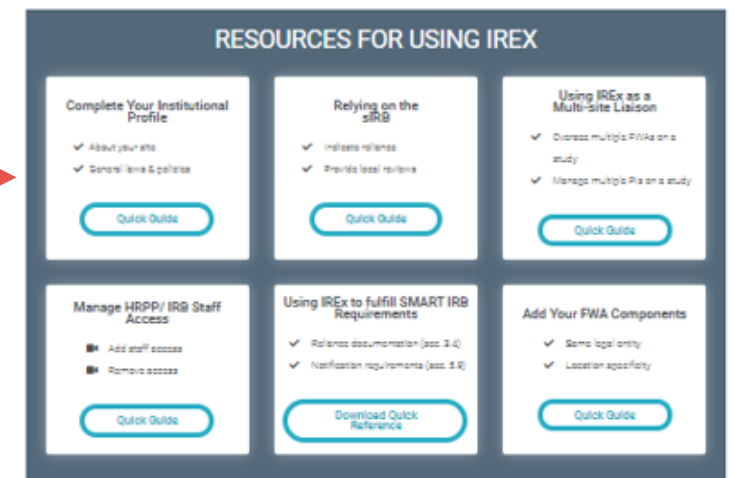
RESOURCES FOR USING IREX

Complete Your Institutional Profile

About your site

General laws & policies

Quick Guide

Relying on the sIRB

Indicate reliance

Provide local reviews

Quick Guide

Using IREx as a Multi-site Liaison

Oversee multiple FWAs on a study

Manage multiple PIs on a study

Quick Guide

Manage HRPP/ IRB Staff Access

Add staff access

Remove access

Quick Guide

Using IREx to fulfill SMART IRB Requirements

Reliance documentation (sec. 3.4)

Notification requirements (sec. 5.9)

Download Quick Reference

Add Your FWA Components

Same legal entity

Location specificity

Quick Guide